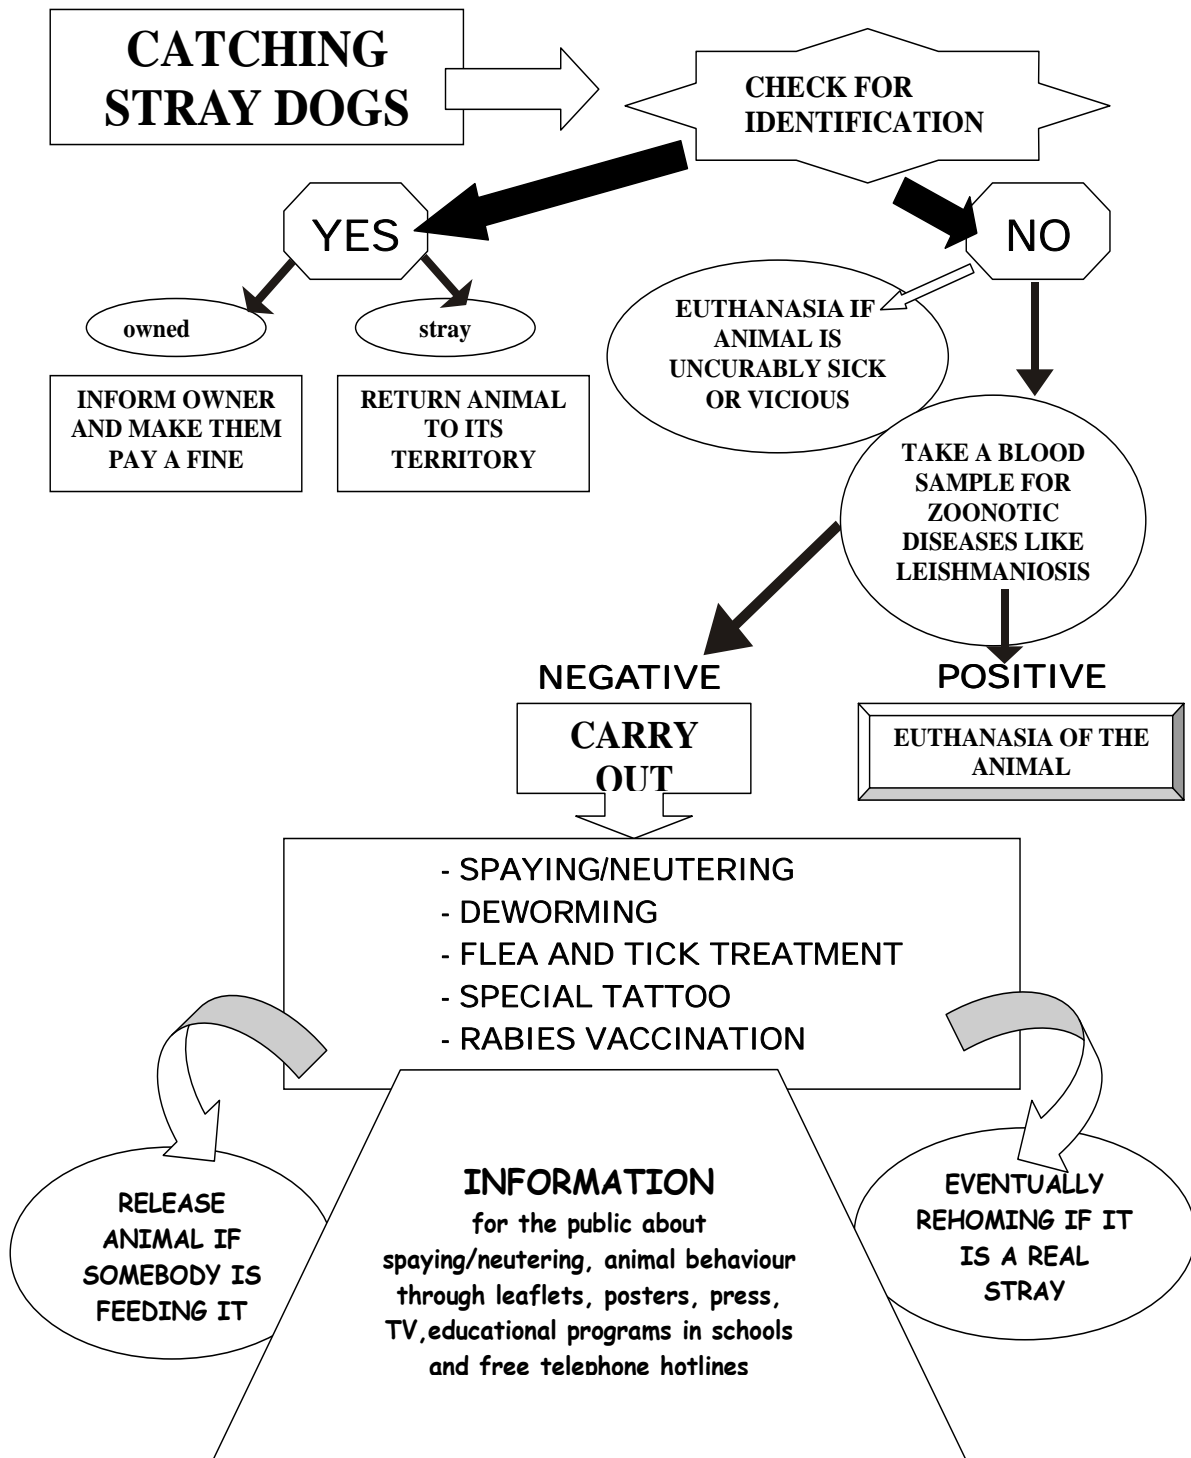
CATCHING STRAY DOGS

CHECK FOR IDENTIFICATION

YES

NO

owned

stray

INFORM OWNER AND MAKE THEM PAY A FINE

RETURN ANIMAL TO ITS TERRITORY

EUTHANASIA IF ANIMAL IS UNCURABLY SICK OR VICIOUS

TAKE A BLOOD SAMPLE FOR ZOONOTIC DISEASES LIKE LEISHMANIOSIS

NEGATIVE

POSITIVE

CARRY OUT

EUTHANASIA OF THE ANIMAL

- SPAYING/NEUTERING
- DEWORMING
- FLEA AND TICK TREATMENT
- SPECIAL TATTOO
- RABIES VACCINATION

RELEASE ANIMAL IF SOMEBODY IS FEEDING IT

INFORMATION
for the public about spaying/neutering, animal behaviour through leaflets, posters, press, TV,educational programs in schools and free telephone hotlines

EVENTUALLY REHOMING IF IT IS A REAL STRAY